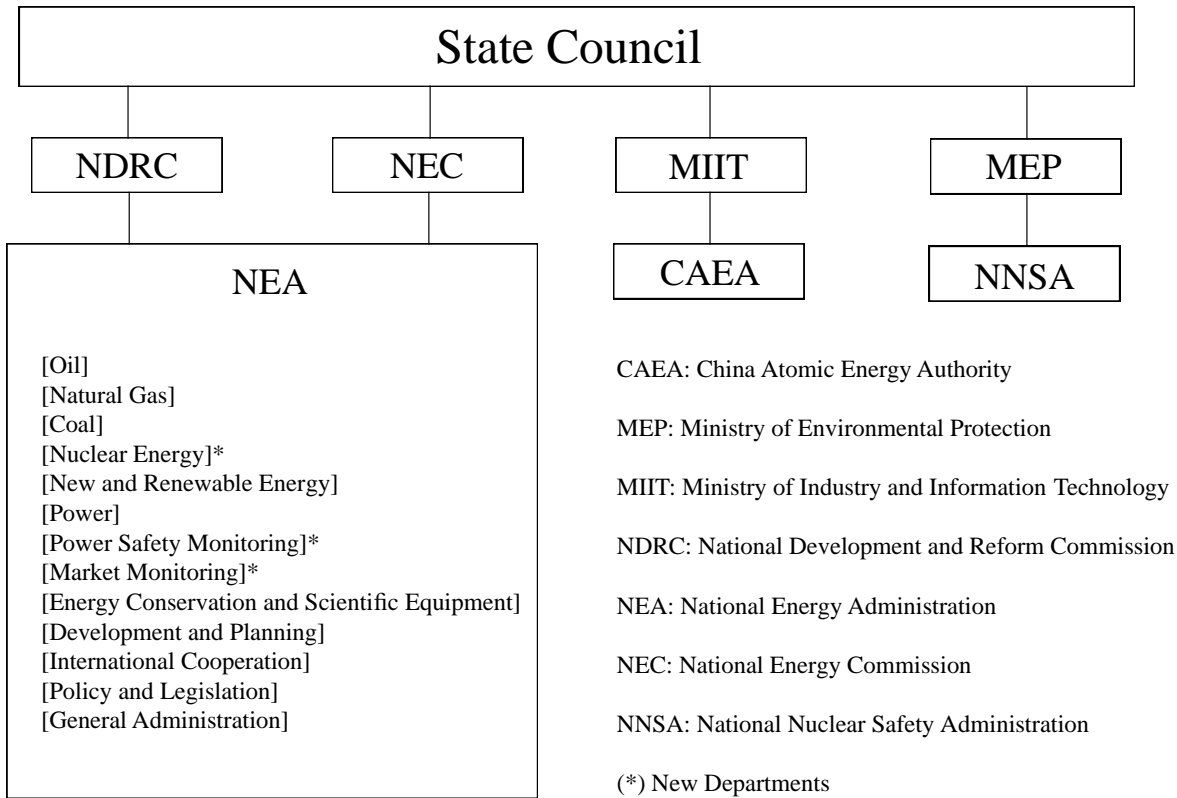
State Council

NDRC

NEC

MIIT

MEP

NEA

[Oil]
[Natural Gas]
[Coal]
[Nuclear Energy]*
[New and Renewable Energy]
[Power]
[Power Safety Monitoring]*
[Market Monitoring]*
[Energy Conservation and Scientific Equipment]
[Development and Planning]
[International Cooperation]
[Policy and Legislation]
[General Administration]

CAEA

NNSA

CAEA: China Atomic Energy Authority

MEP: Ministry of Environmental Protection

MIIT: Ministry of Industry and Information Technology

NDRC: National Development and Reform Commission

NEA: National Energy Administration

NEC: National Energy Commission

NNSA: National Nuclear Safety Administration

(*) New Departments